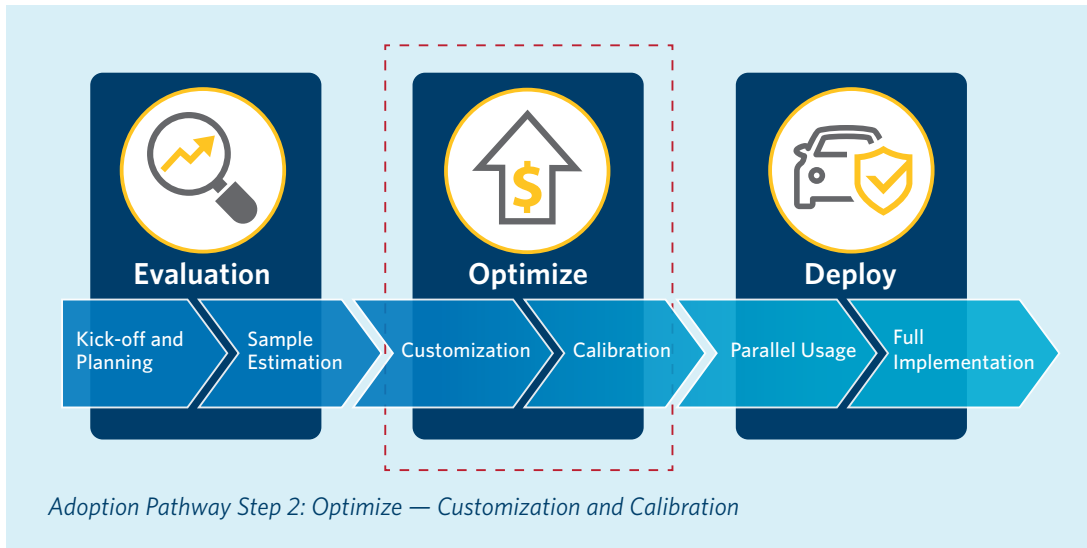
Evaluation

Optimize

Deploy

Kick-off and Planning

Sample Estimation

Customization

Calibration

Parallel Usage

Full Implementation

Adoption Pathway Step 2: Optimize — Customization and Calibration